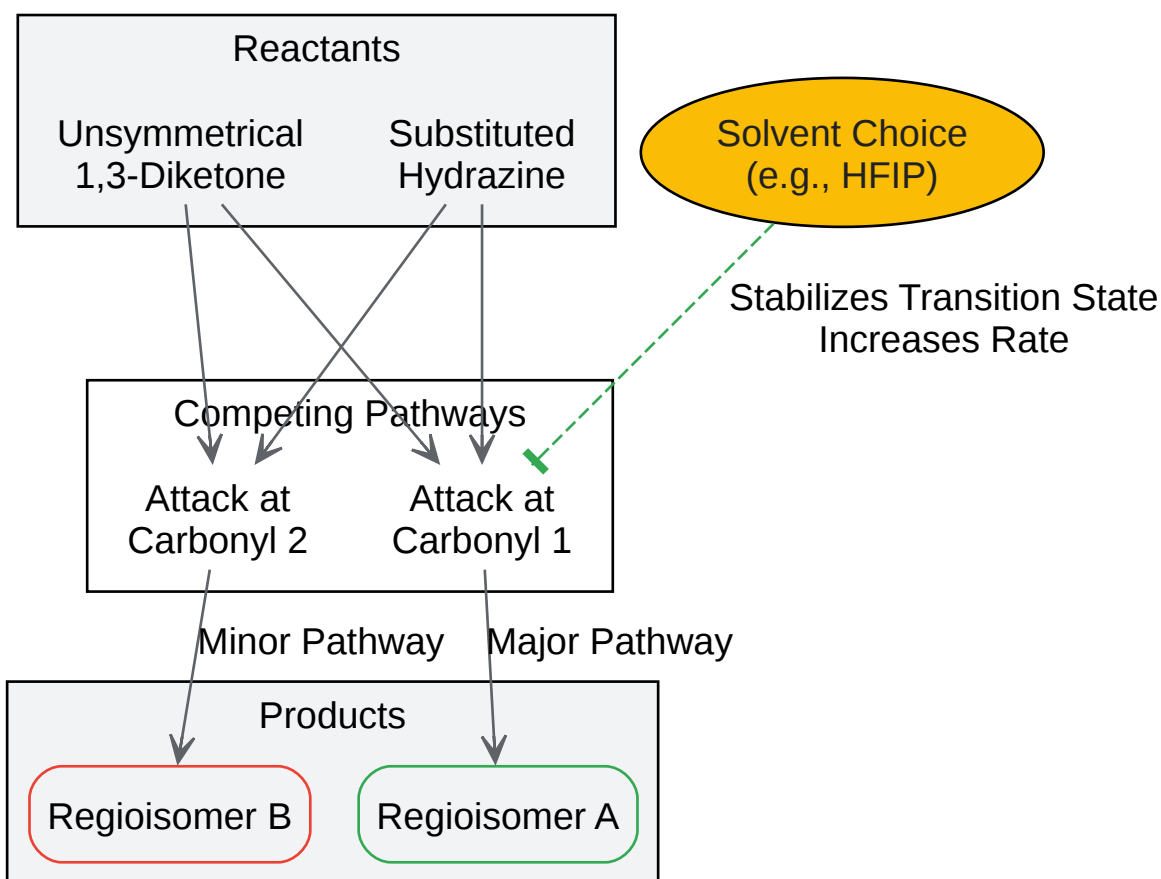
Reactants

Unsymmetrical 1,3-Diketone

Substituted Hydrazine

Solvent Choice (e.g., HFIP)

Stabilizes Transition State
Increases Rate

Competing Pathways

Attack at Carbonyl 2

Attack at Carbonyl 1

Minor Pathway

Major Pathway

Products

Regioisomer B

Regioisomer A